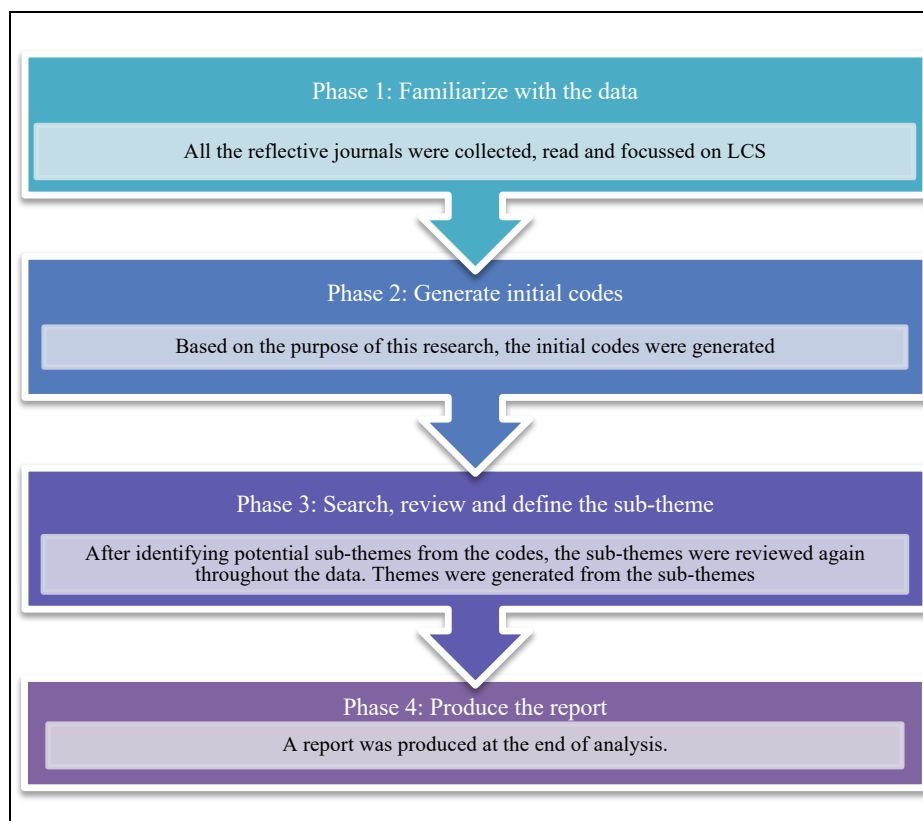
Phase 1: Familiarize with the data

All the reflective journals were collected, read and focussed on LCS

Phase 2: Generate initial codes

Based on the purpose of this research, the initial codes were generated

Phase 3: Search, review and define the sub-theme

After identifying potential sub-themes from the codes, the sub-themes were reviewed again throughout the data. Themes were generated from the sub-themes

Phase 4: Produce the report

A report was produced at the end of analysis.